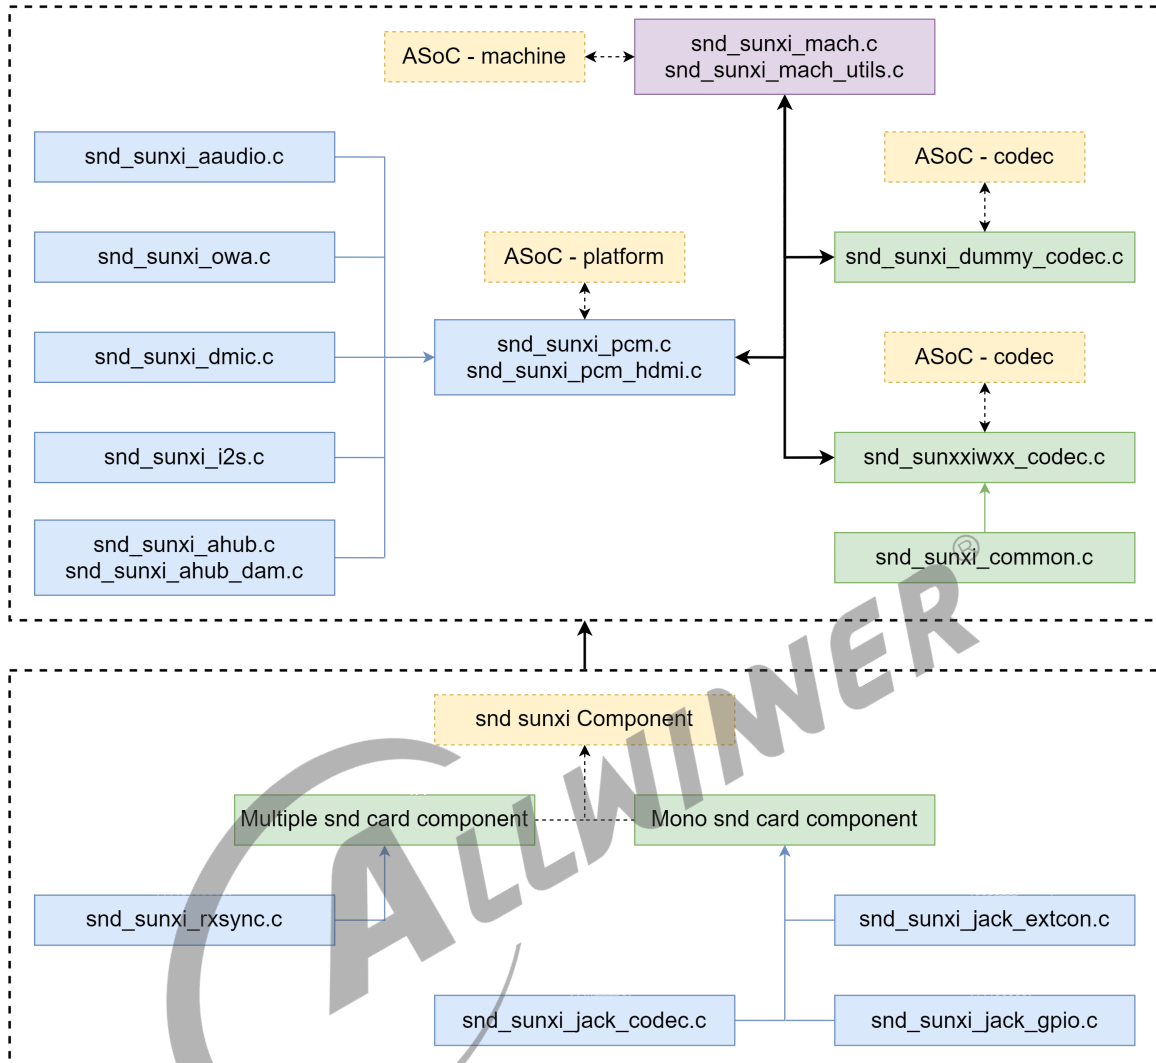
ASoC - machine

snd_sunxi_mach.c
snd_sunxi_mach_utils.c

snd_sunxi_aaudio.c

ASoC - codec

snd_sunxi_owa.c

ASoC - platform

snd_sunxi_dummy_codec.c

snd_sunxi_dmic.c

snd_sunxi_pcm.c
snd_sunxi_pcm_hdmi.c

ASoC - codec

snd_sunxi_i2s.c

snd_sunxxiwxx_codec.c

snd_sunxi_ahub.c
snd_sunxi_ahub_dam.c

snd_sunxi_common.c

snd sunxi Component

Multiple snd card component

Mono snd card component

snd_sunxi_rxsync.c

snd_sunxi_jack_extcon.c

snd_sunxi_jack_codec.c

snd_sunxi_jack_gpio.c

ALLWINER